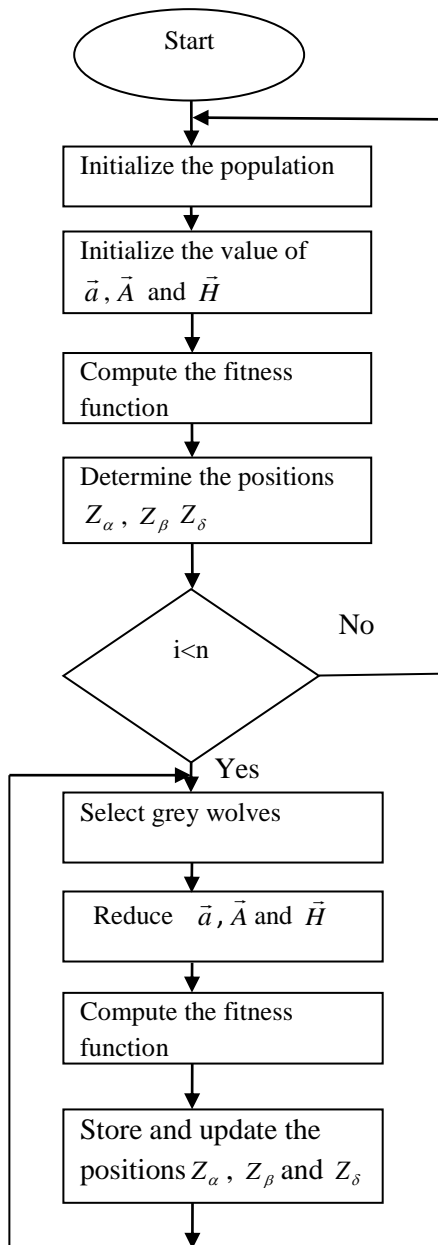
Start

Initialize the population

Initialize the value of $\vec{a}$, $\vec{A}$ and $\vec{H}$

Compute the fitness function

Determine the positions $Z_\alpha$, $Z_\beta$ $Z_\delta$

i<n

No

Yes

Select grey wolves

Reduce $\vec{a}$, $\vec{A}$ and $\vec{H}$

Compute the fitness function

Store and update the positions $Z_\alpha$, $Z_\beta$ and $Z_\delta$